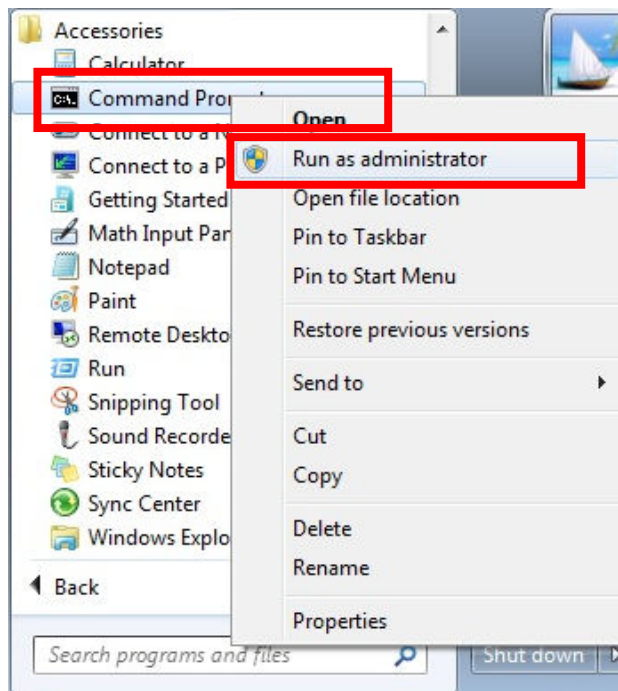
Accessories
Calculator
Command Prompt
Connect to a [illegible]
Connect to a P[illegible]
Getting Started
Math Input Pa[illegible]
Notepad
Paint
Remote Deskto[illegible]
Run
Snipping Tool
Sound Recorde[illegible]
Sticky Notes
Sync Center
Windows Explo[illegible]
Back
Search programs and files
Open
Run as administrator
Open file location
Pin to Taskbar
Pin to Start Menu
Restore previous versions
Send to
Cut
Copy
Delete
Rename
Properties
Shut down